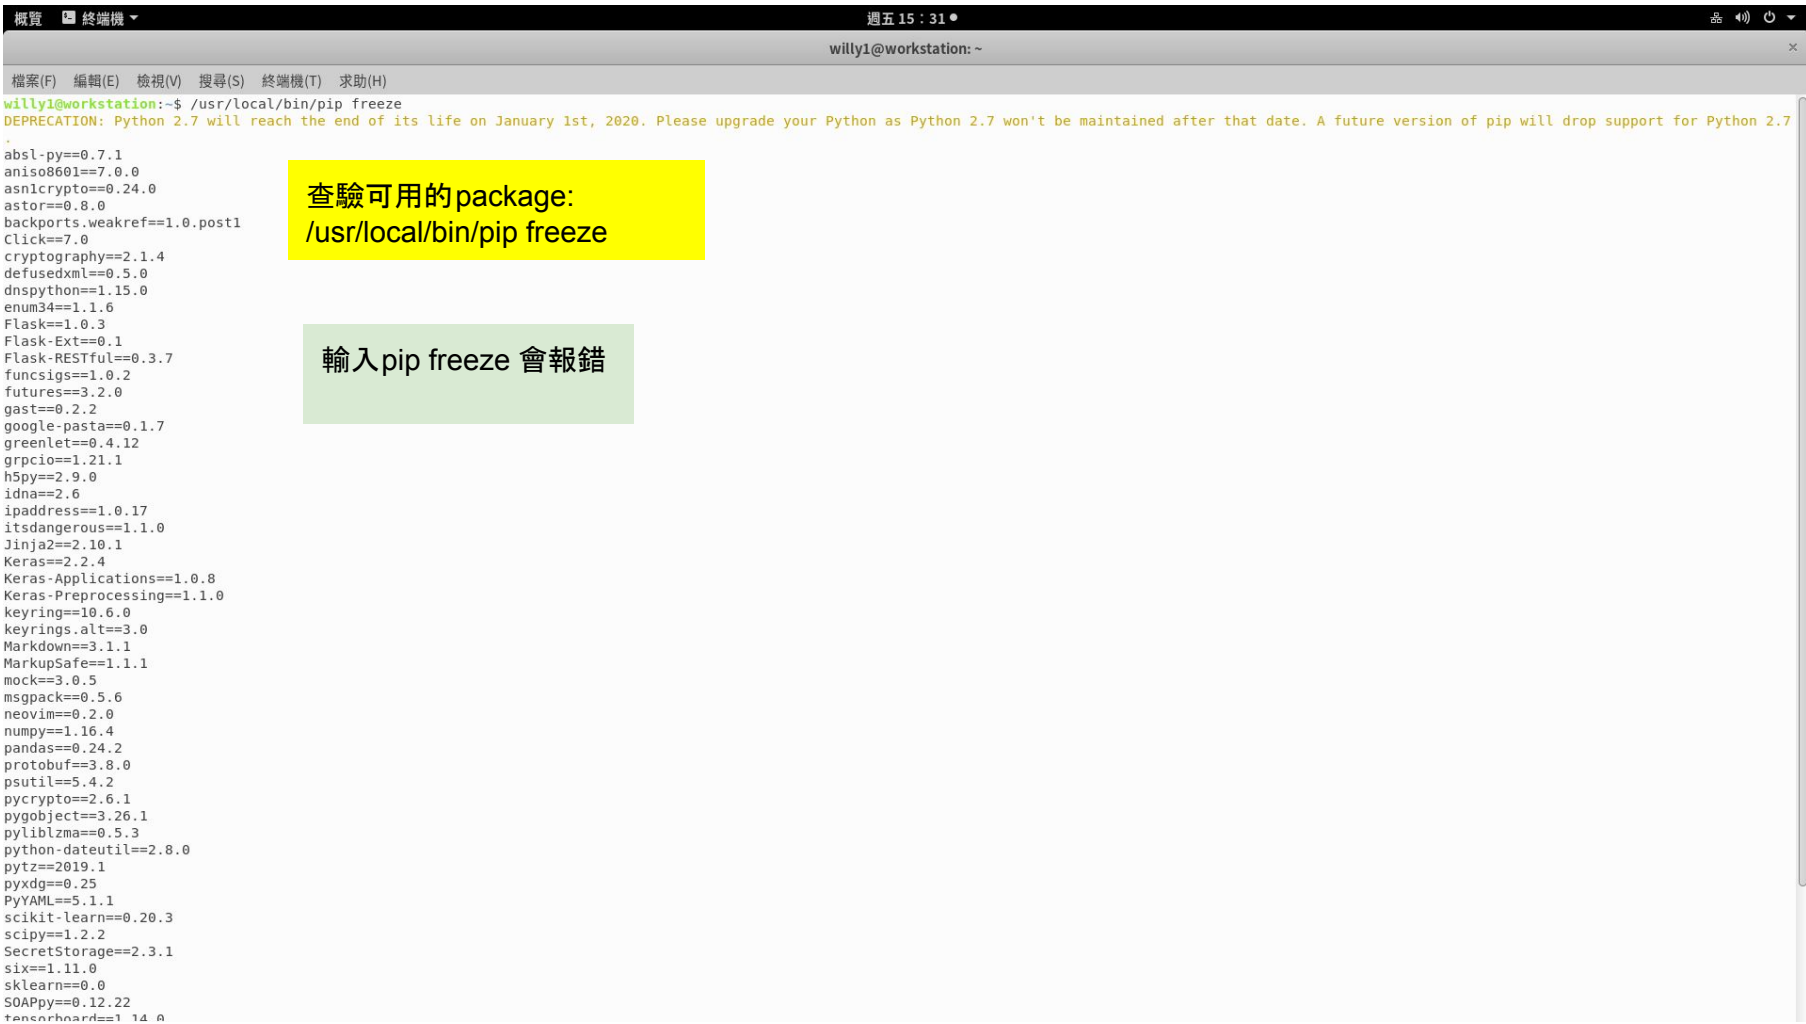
概覽 終端機 ▾ 週五 15：31 ●

willy1@workstation: ~

檔案(F) 編輯(E) 檢視(V) 搜尋(S) 終端機(T) 求助(H)

willy1@workstation:~$ /usr/local/bin/pip freeze
DEPRECATION: Python 2.7 will reach the end of its life on January 1st, 2020. Please upgrade your Python as Python 2.7 won't be maintained after that date. A future version of pip will drop support for Python 2.7
.
absl-py==0.7.1
aniso8601==7.0.0
asn1crypto==0.24.0
astor==0.8.0
backports.weakref==1.0.post1
Click==7.0
cryptography==2.1.4
defusedxml==0.5.0
dnspython==1.15.0
enum34==1.1.6
Flask==1.0.3
Flask-Ext==0.1
Flask-RESTful==0.3.7
funcsigs==1.0.2
futures==3.2.0
gast==0.2.2
google-pasta==0.1.7
greenlet==0.4.12
grpcio==1.21.1
h5py==2.9.0
idna==2.6
ipaddress==1.0.17
itsdangerous==1.1.0
Jinja2==2.10.1
Keras==2.2.4
Keras-Applications==1.0.8
Keras-Preprocessing==1.1.0
keyring==10.6.0
keyrings.alt==3.0
Markdown==3.1.1
MarkupSafe==1.1.1
mock==3.0.5
msgpack==0.5.6
neovim==0.2.0
numpy==1.16.4
pandas==0.24.2
protobuf==3.8.0
psutil==5.4.2
pycrypto==2.6.1
pygobject==3.26.1
pyliblzma==0.5.3
python-dateutil==2.8.0
pytz==2019.1
pyxdg==0.25
PyYAML==5.1.1
scikit-learn==0.20.3
scipy==1.2.2
SecretStorage==2.3.1
six==1.11.0
sklearn==0.0
SOAPpy==0.12.22
tensorboard==1.14.0

查驗可用的package:
/usr/local/bin/pip freeze

輸入pip freeze 會報錯